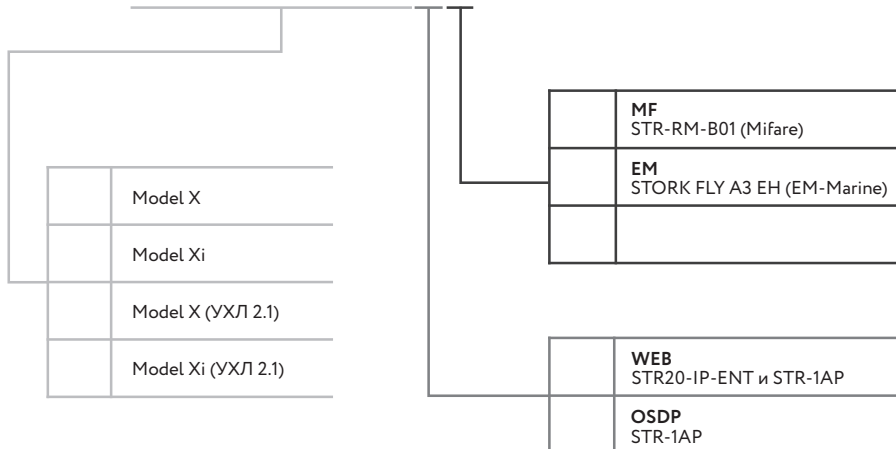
| | |
|---|---|
| | **MF** STR-RM-B01 (Mifare) |
| | **EM** STORK FLY A3 EH (EM-Marine) |
| | |

| | |
|---|---|
| | Model X |
| | Model Xi |
| | Model X (УХЛ 2.1) |
| | Model Xi (УХЛ 2.1) |

| | |
|---|---|
| | **WEB** STR20-IP-ENT и STR-1AP |
| | **OSDP** STR-1AP |